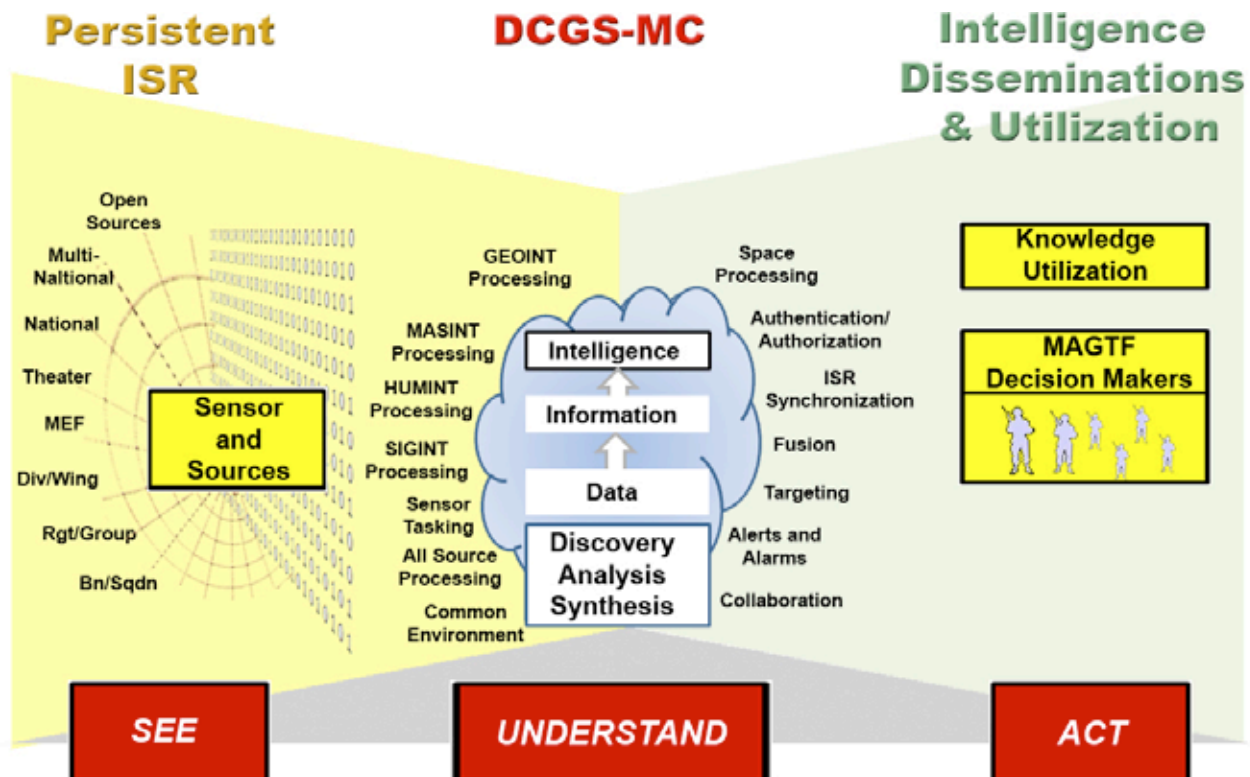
Persistent ISR

DCGS-MC

Intelligence Disseminations & Utilization

Open Sources

Multi-Naltional

National

Theater

MEF

Div/Wing

Rgt/Group

Bn/Sqdn

Sensor and Sources

GEOINT Processing

MASINT Processing

HUMINT Processing

SIGINT Processing

Sensor Tasking

All Source Processing

Common Environment

Intelligence

Information

Data

Discovery Analysis Synthesis

Space Processing

Authentication/ Authorization

ISR Synchronization

Fusion

Targeting

Alerts and Alarms

Collaboration

Knowledge Utilization

MAGTF Decision Makers

SEE

UNDERSTAND

ACT